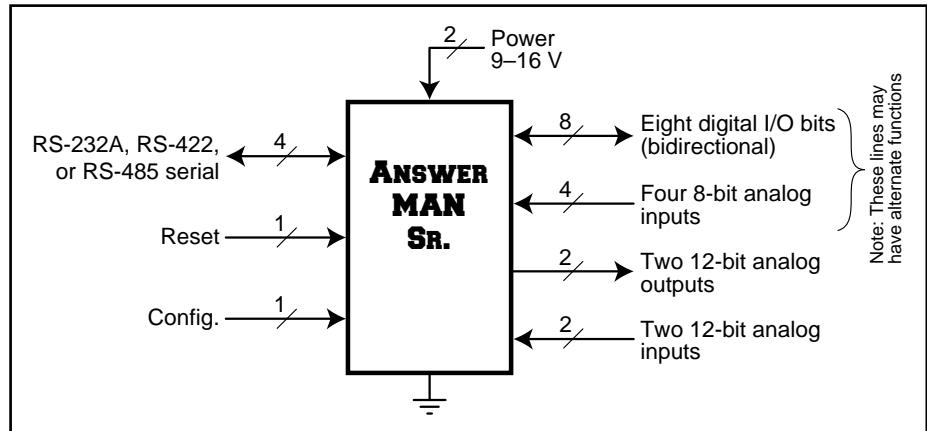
2
Power
9–16 V

RS-232A, RS-422, or RS-485 serial
4

Reset
1

Config.
1

ANSWER
MAN
SR.

8
Eight digital I/O bits (bidirectional)

4
Four 8-bit analog inputs

2
Two 12-bit analog outputs

2
Two 12-bit analog inputs

Note: These lines may have alternate functions